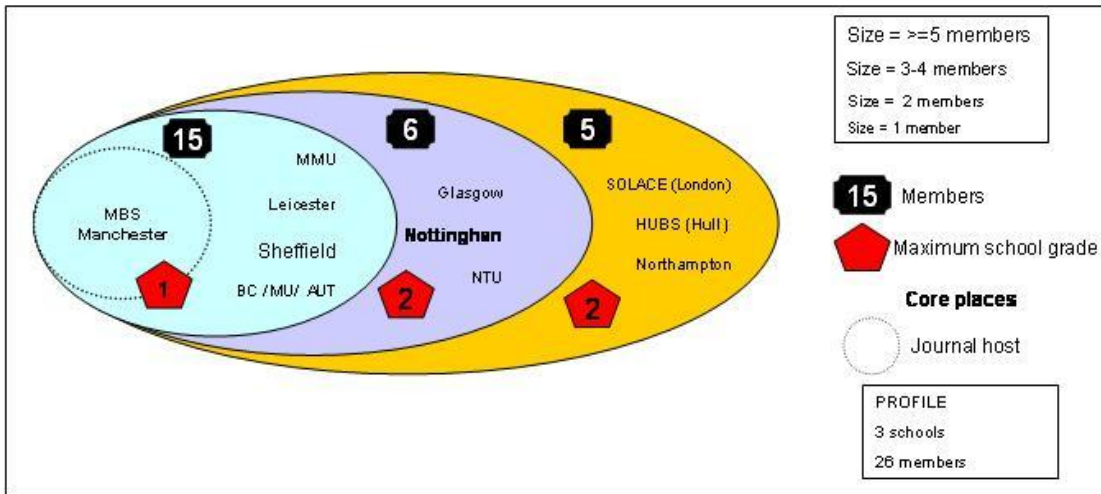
15

MBS Manchester

1

MMU

Leicester

Sheffield

BC / MU/ AUT

6

Glasgow

Nottinghan

NTU

2

5

SOLACE (London)

HUBS (Hull)

Northampton

2

Size = >=5 members
Size = 3-4 members
Size = 2 members
Size = 1 member

15 Members

Maximum school grade

Core places

Journal host

PROFILE
3 schools
26 members